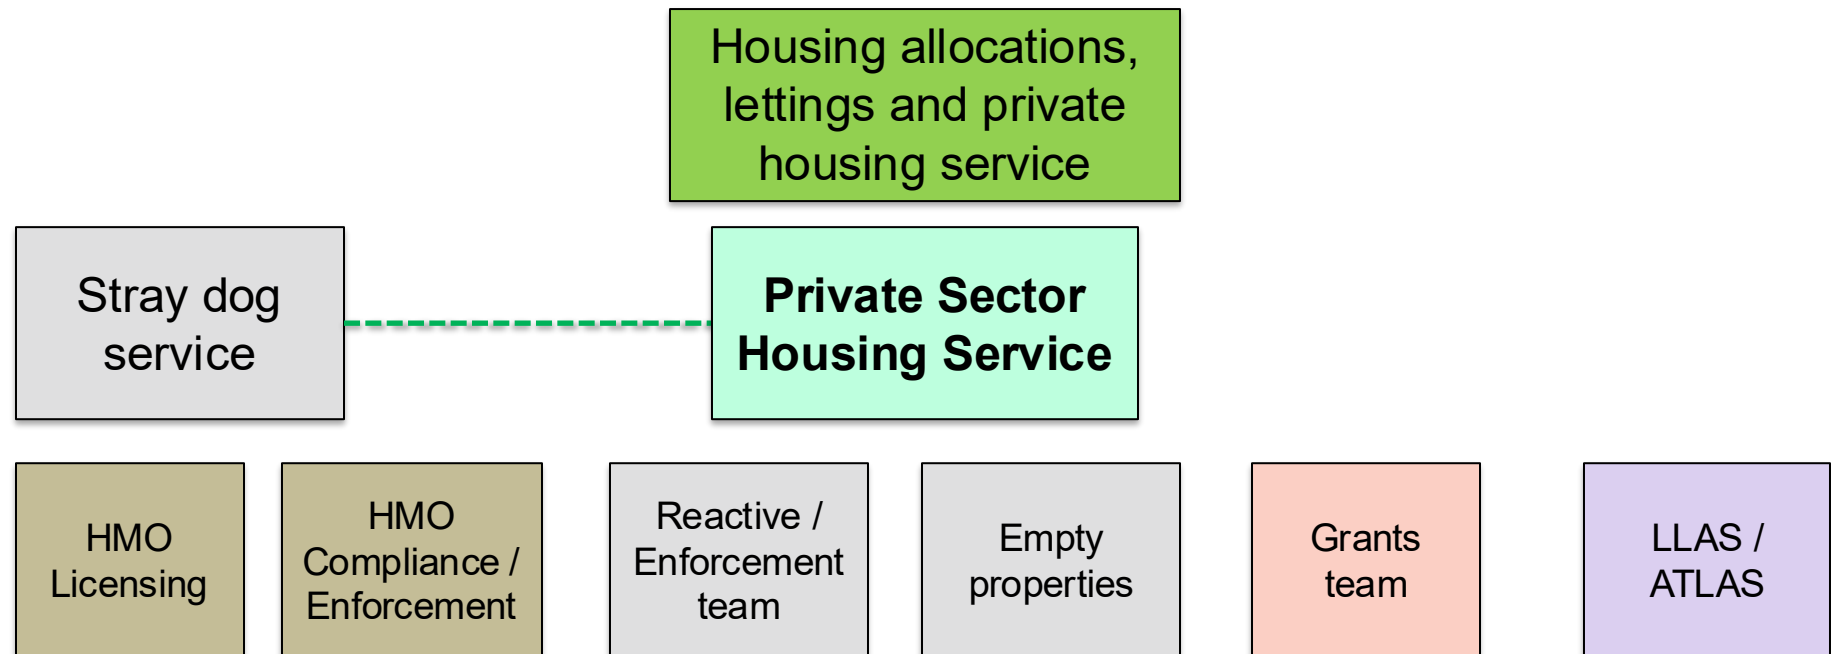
Housing allocations, lettings and private housing service

Stray dog service

Private Sector Housing Service

HMO Licensing

HMO Compliance / Enforcement

Reactive / Enforcement team

Empty properties

Grants team

LLAS / ATLAS